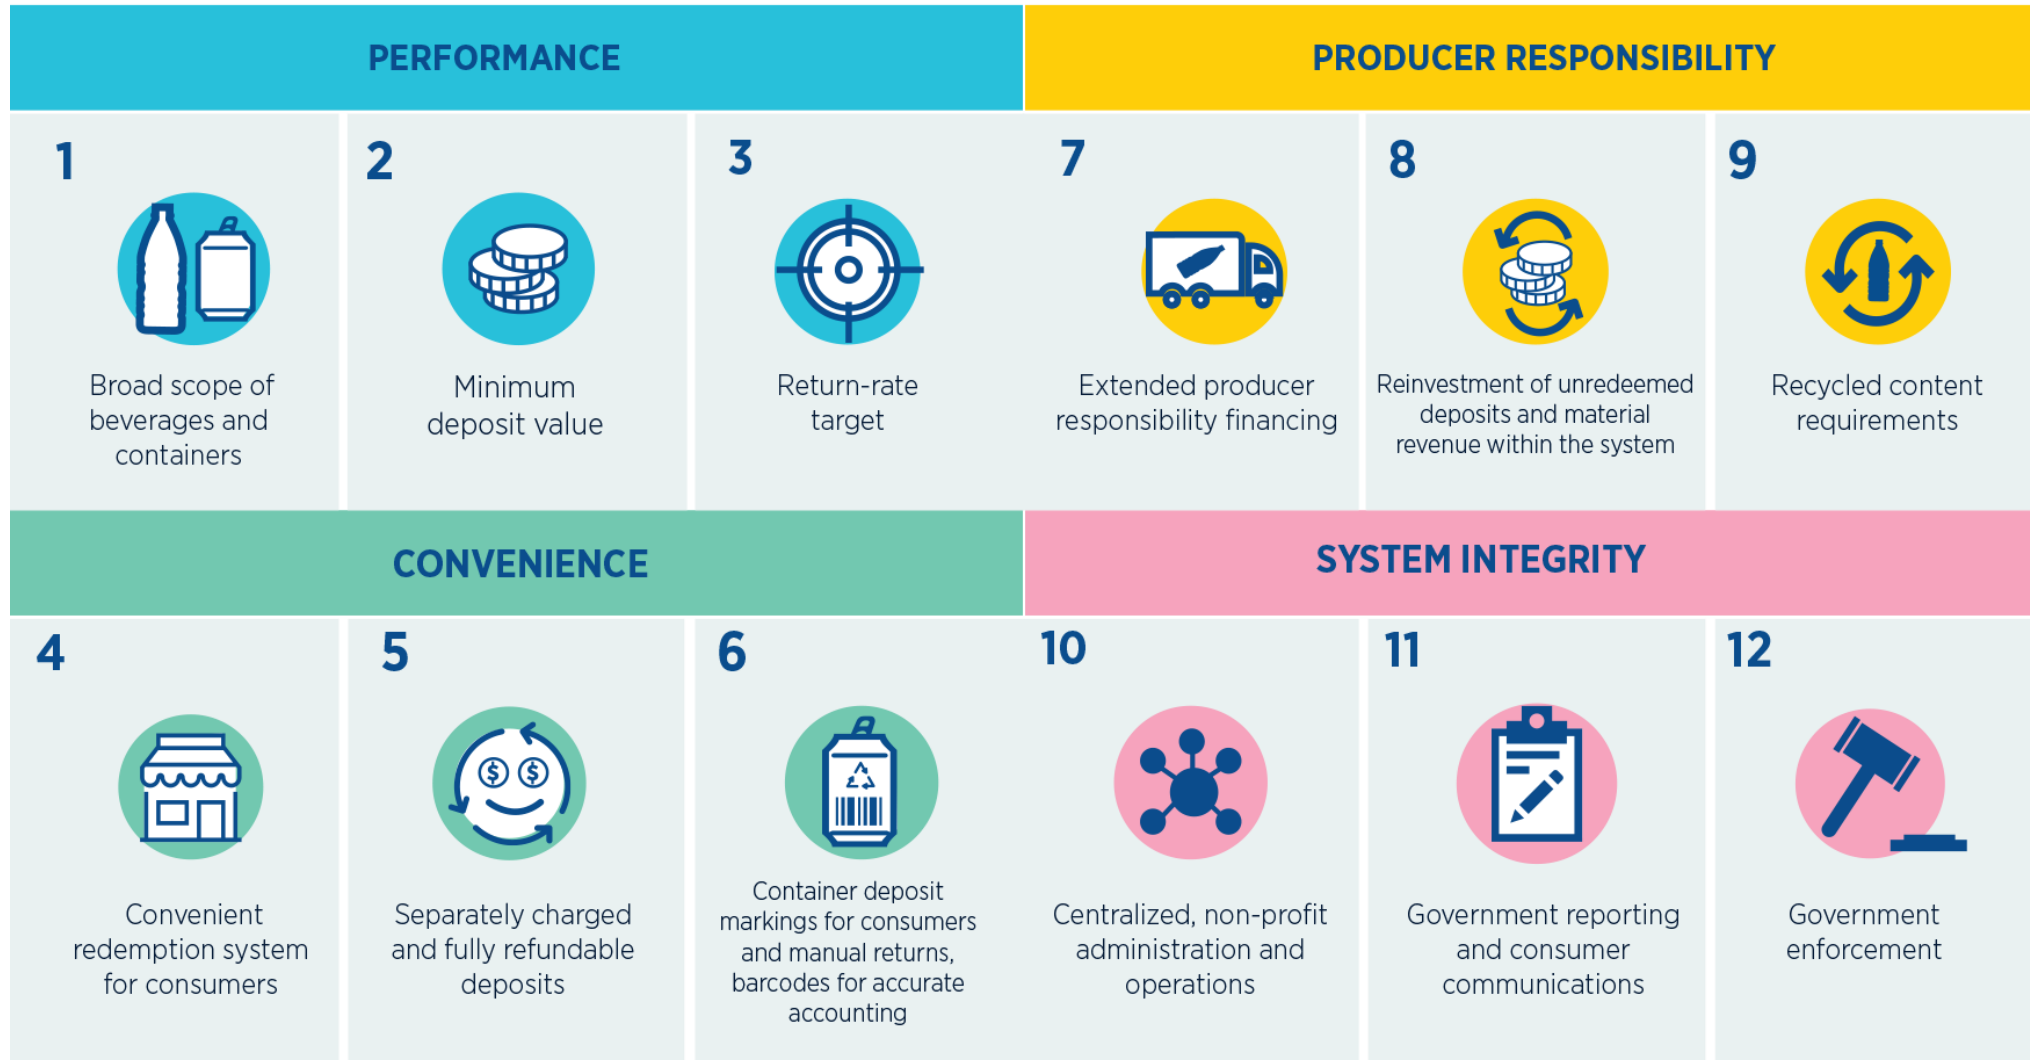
PERFORMANCE

1
Broad scope of beverages and containers

2
Minimum deposit value

3
Return-rate target

PRODUCER RESPONSIBILITY

7
Extended producer responsibility financing

8
Reinvestment of unredeemed deposits and material revenue within the system

9
Recycled content requirements

CONVENIENCE

4
Convenient redemption system for consumers

5
Separately charged and fully refundable deposits

6
Container deposit markings for consumers and manual returns, barcodes for accurate accounting

SYSTEM INTEGRITY

10
Centralized, non-profit administration and operations

11
Government reporting and consumer communications

12
Government enforcement